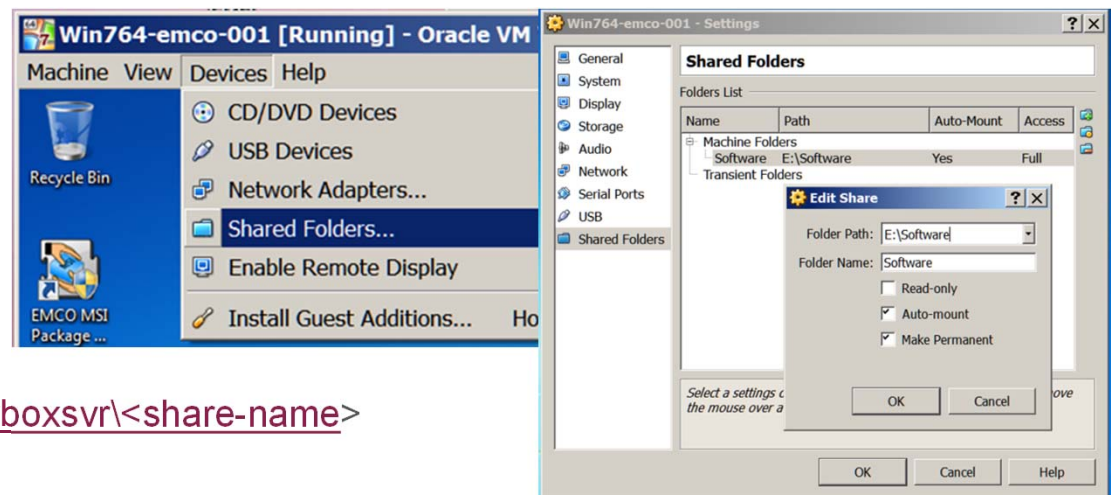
Win764-emco-001 [Running] - Oracle VM

Machine View Devices Help

Recycle Bin

EMCO MSI Package ...

CD/DVD Devices
USB Devices
Network Adapters...
Shared Folders...
Enable Remote Display
Install Guest Additions... Ho

boxsvr\<share-name>

Win764-emco-001 - Settings ? X

General
System
Display
Storage
Audio
Network
Serial Ports
USB
Shared Folders

Shared Folders

Folders List

| Name | Path | Auto-Mount | Access |
|---|---|---|---|
| Machine Folders | | | |
| Software | E:\Software | Yes | Full |
| Transient Folders | | | |

Edit Share ? X

Folder Path: E:\Software
Folder Name: Software
Read-only
Auto-mount
Make Permanent
OK Cancel

Select a settings c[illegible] ove the mouse over a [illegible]

OK Cancel Help